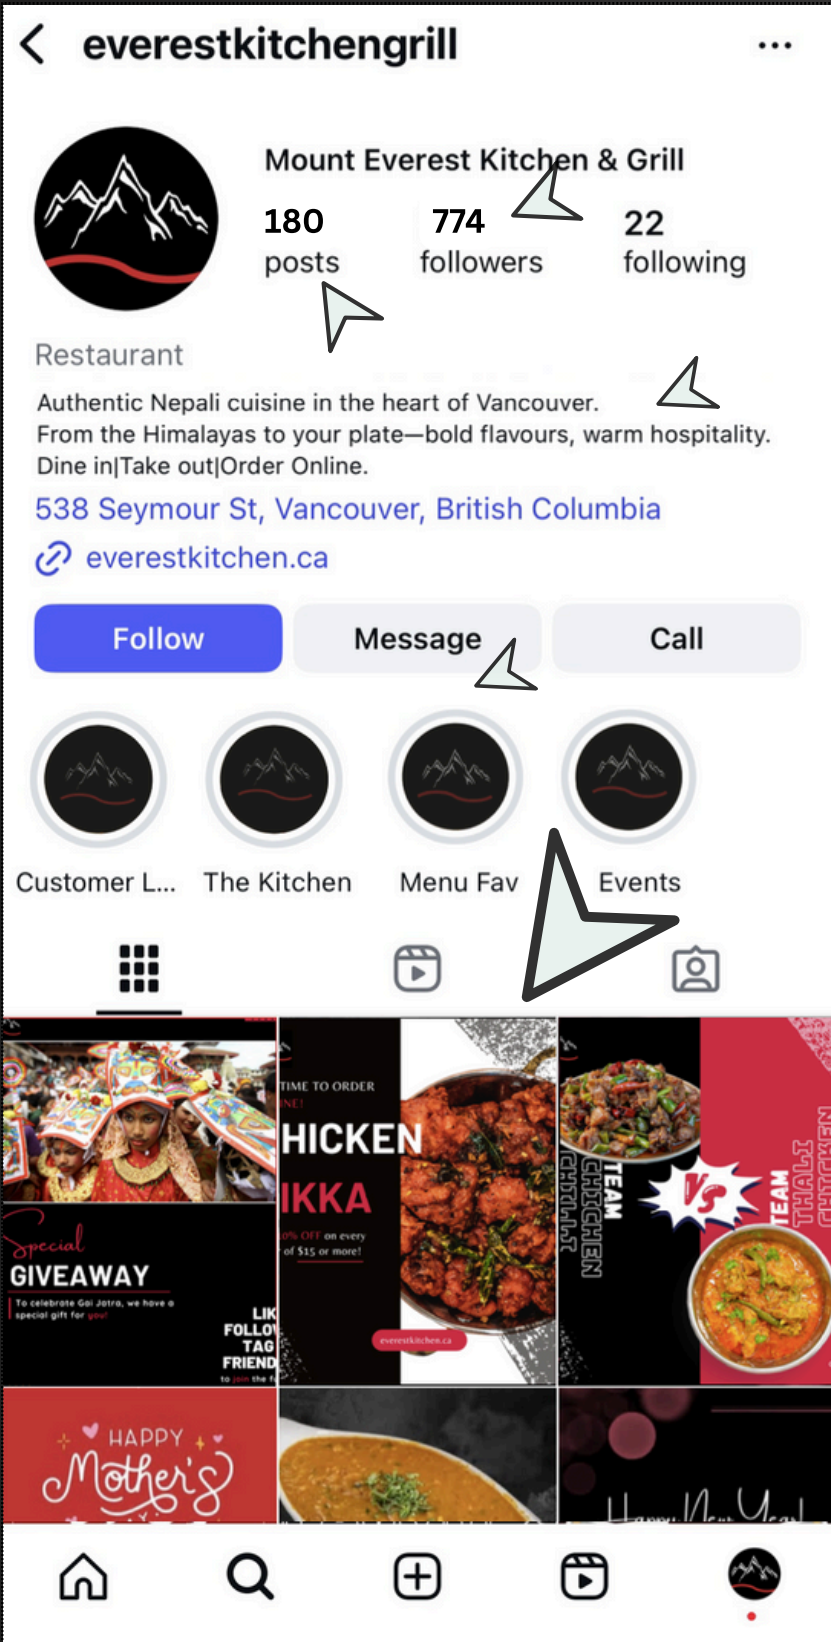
everestkitchengrill

Mount Everest Kitchen & Grill

180 posts

774 followers

22 following

Restaurant

Authentic Nepali cuisine in the heart of Vancouver.
From the Himalayas to your plate—bold flavours, warm hospitality.
Dine in|Take out|Order Online.

538 Seymour St, Vancouver, British Columbia

everestkitchen.ca

Follow

Message

Call

Customer L...

The Kitchen

Menu Fav

Events

Special GIVEAWAY

To celebrate Gai Jatra, we have a special gift for you!

LIK FOLLO TAG FRIEND

to join the f

TIME TO ORDER NE!

HICKEN IKKA

% OFF on every of $15 or more!

everestkitchen.ca

TEAM CHICKEN CHILLI

Vs

TEAM THALI CHICKEN

HAPPY Mother's

Happy New Year